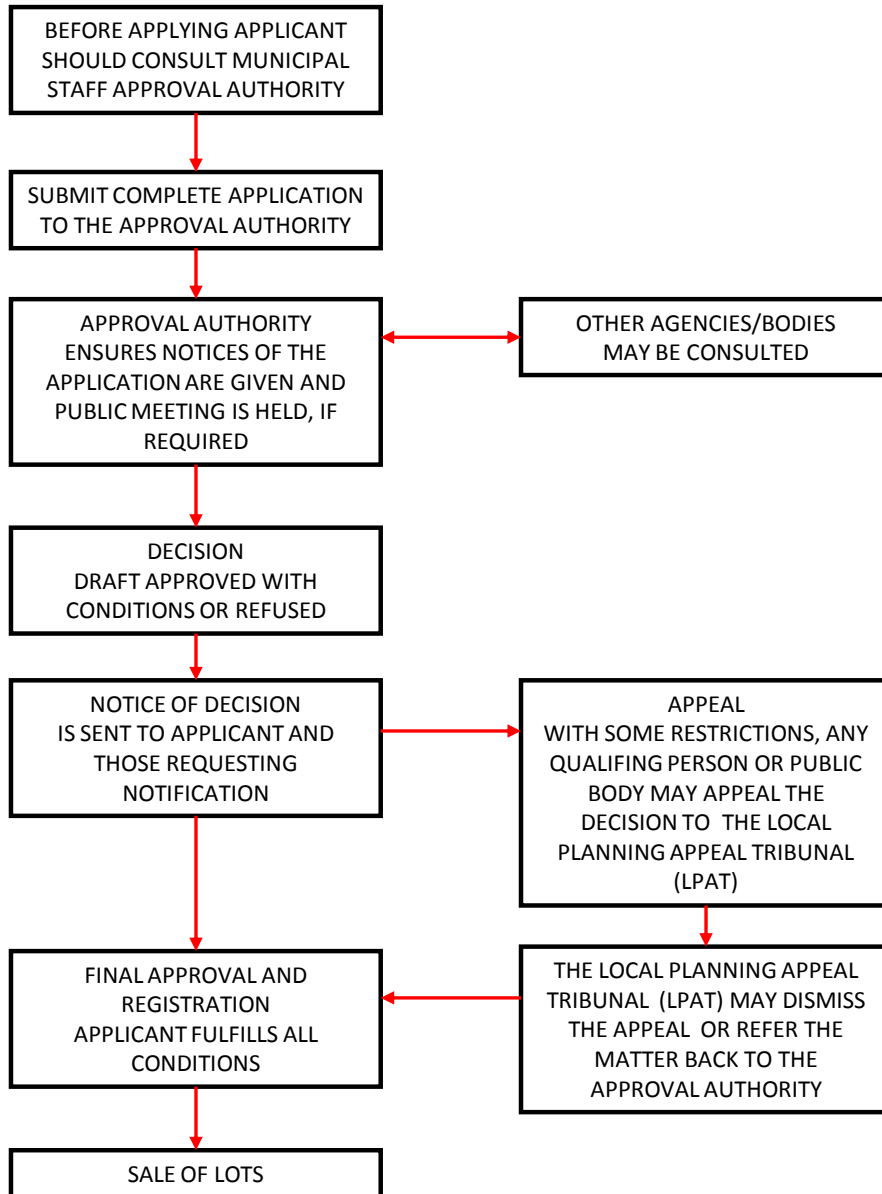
BEFORE APPLYING APPLICANT SHOULD CONSULT MUNICIPAL STAFF APPROVAL AUTHORITY

SUBMIT COMPLETE APPLICATION TO THE APPROVAL AUTHORITY

APPROVAL AUTHORITY ENSURES NOTICES OF THE APPLICATION ARE GIVEN AND PUBLIC MEETING IS HELD, IF REQUIRED

OTHER AGENCIES/BODIES MAY BE CONSULTED

DECISION
DRAFT APPROVED WITH CONDITIONS OR REFUSED

NOTICE OF DECISION
IS SENT TO APPLICANT AND THOSE REQUESTING NOTIFICATION

APPEAL
WITH SOME RESTRICTIONS, ANY QUALIFING PERSON OR PUBLIC BODY MAY APPEAL THE DECISION TO THE LOCAL PLANNING APPEAL TRIBUNAL (LPAT)

FINAL APPROVAL AND REGISTRATION
APPLICANT FULFILLS ALL CONDITIONS

THE LOCAL PLANNING APPEAL TRIBUNAL (LPAT) MAY DISMISS THE APPEAL OR REFER THE MATTER BACK TO THE APPROVAL AUTHORITY

SALE OF LOTS